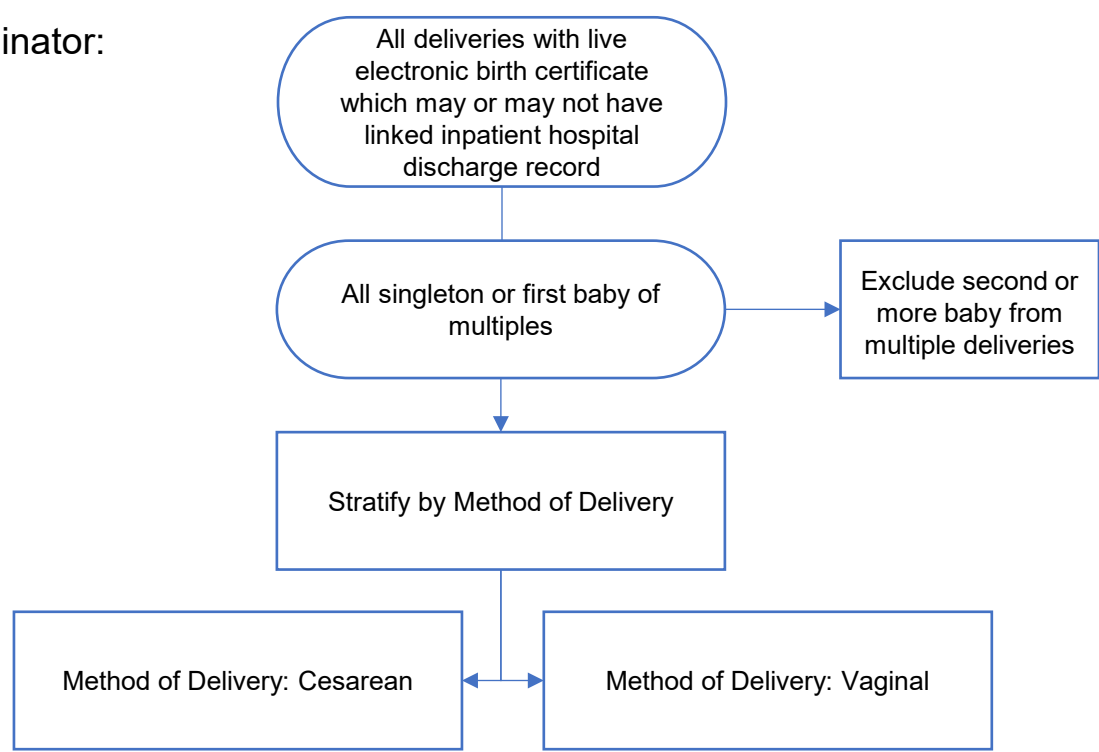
inator:

All deliveries with live electronic birth certificate which may or may not have linked inpatient hospital discharge record

All singleton or first baby of multiples

Exclude second or more baby from multiple deliveries

Stratify by Method of Delivery

Method of Delivery: Cesarean

Method of Delivery: Vaginal